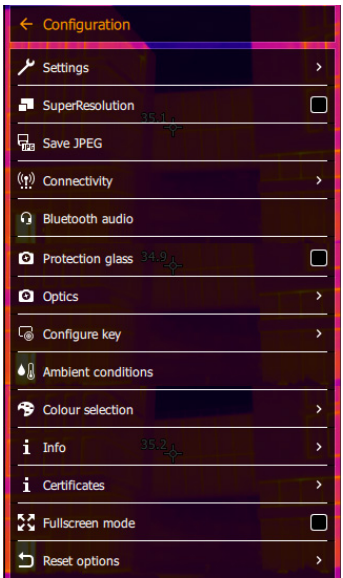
← Configuration

Settings >

SuperResolution

35.1

Save JPEG

Connectivity >

Bluetooth audio

Protection glass 34.9

Optics >

Configure key >

Ambient conditions

Colour selection >

Info 35.2 >

Certificates >

Fullscreen mode

Reset options >